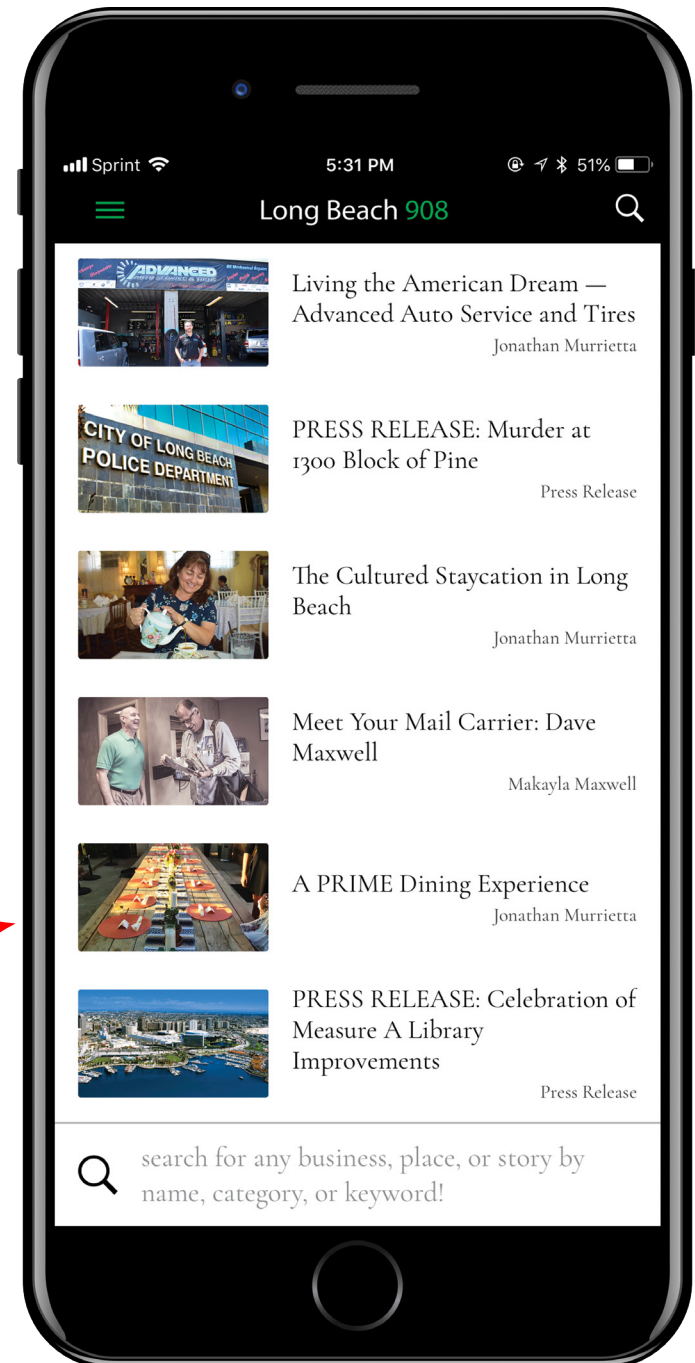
Sprint 5:31 PM 51%

Long Beach 908

ADVANCED

Living the American Dream — Advanced Auto Service and Tires
Jonathan Murrietta

CITY OF LONG BEACH POLICE DEPARTMENT

PRESS RELEASE: Murder at 1300 Block of Pine
Press Release

The Cultured Staycation in Long Beach
Jonathan Murrietta

Meet Your Mail Carrier: Dave Maxwell
Makayla Maxwell

A PRIME Dining Experience
Jonathan Murrietta

PRESS RELEASE: Celebration of Measure A Library Improvements
Press Release

search for any business, place, or story by name, category, or keyword!